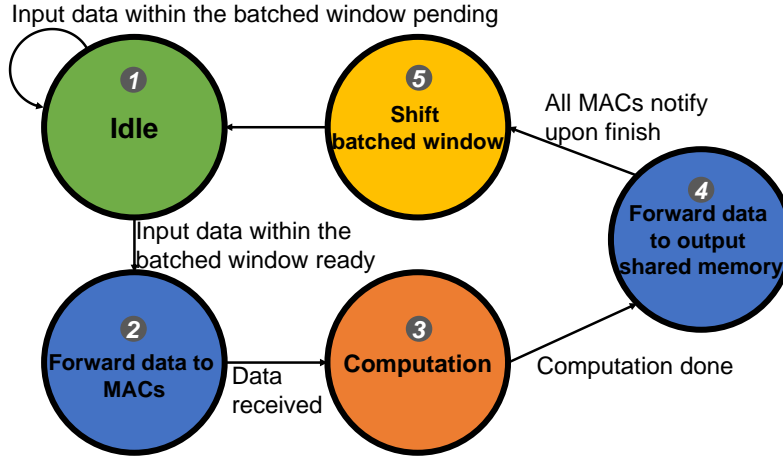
Input data within the batched window pending

1
Idle

5
Shift batched window

All MACs notify upon finish

4
Forward data to output shared memory

Input data within the batched window ready

2
Forward data to MACs

Data received

3
Computation

Computation done